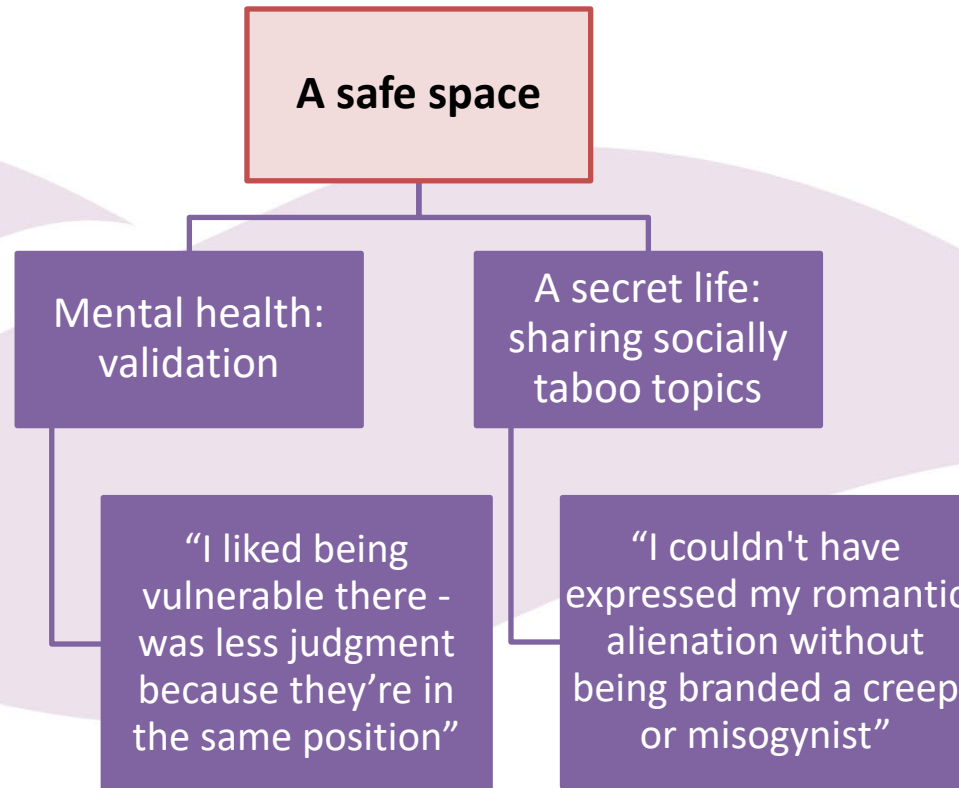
A safe space

Mental health: validation

A secret life: sharing socially taboo topics

“I liked being vulnerable there - was less judgment because they’re in the same position”

“I couldn't have expressed my romantic alienation without being branded a creep or misogynist”